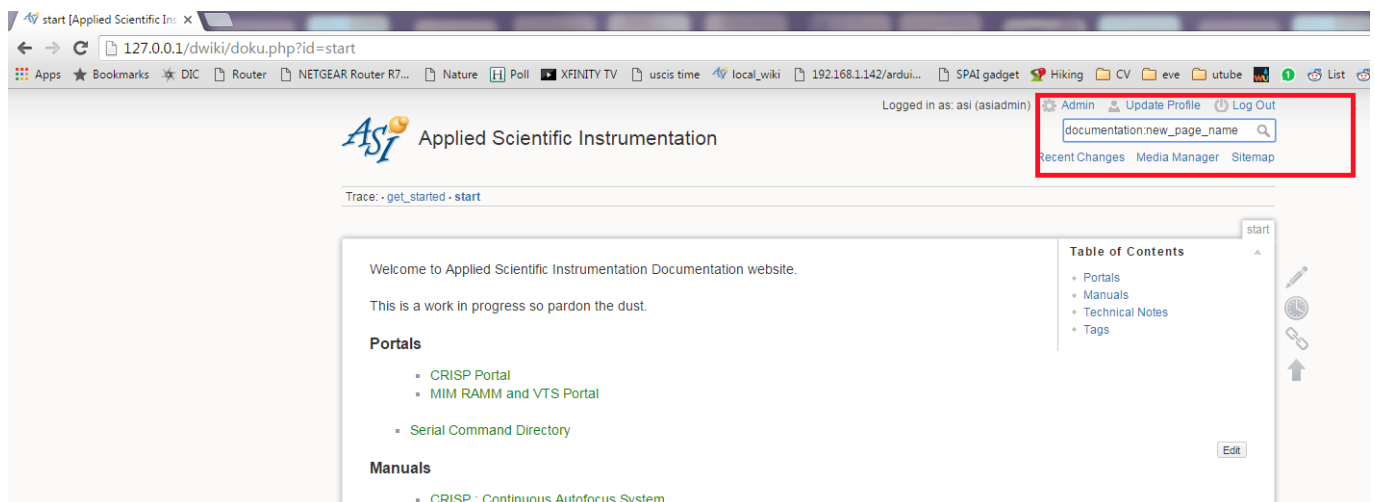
start [Applied Scientific Ins ×

127.0.0.1/dwiki/doku.php?id=start

Apps Bookmarks DIC Router NETGEAR Router R7... Nature Poll XFINITY TV uscis time local_wiki 192.168.1.142/ardui... SPAI gadget Hiking CV eve utube List

Logged in as: asi (asiadmin) Admin Update Profile Log Out

documentation:new_page_name

Recent Changes Media Manager Sitemap

Applied Scientific Instrumentation

Trace: · get_started · start

start

Table of Contents

- Portals
- Manuals
- Technical Notes
- Tags

Welcome to Applied Scientific Instrumentation Documentation website.

This is a work in progress so pardon the dust.

Portals

- CRISP Portal
- MIM RAMM and VTS Portal

- Serial Command Directory

Edit

Manuals

- CRISP : Continuous Autofocus System